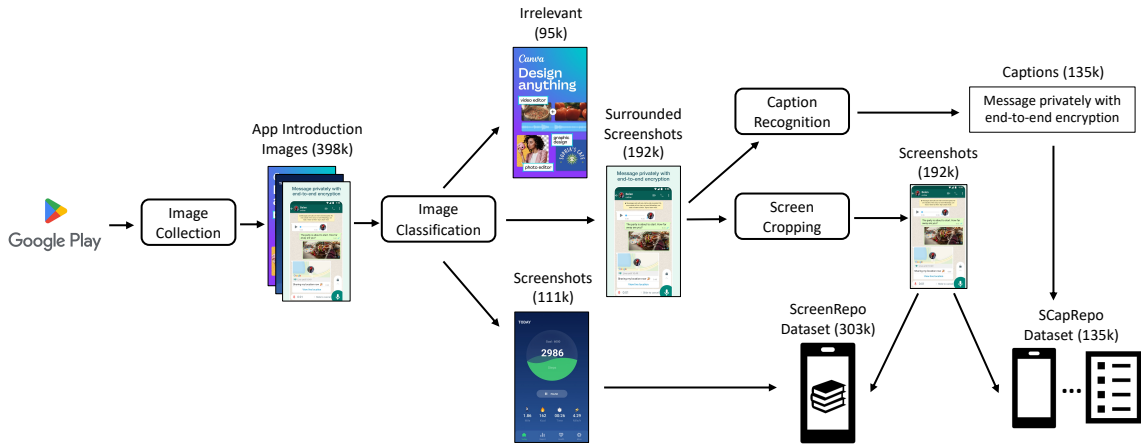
Google Play

Image Collection

App Introduction Images (398k)

Message privately with end-to-end encryption

Image Classification

Irrelevant (95k)

Canva

Design anything

video editor

graphic design

photo editor

Surrounded Screenshots (192k)

Message privately with end-to-end encryption

Screenshots (111k)

TODAY

2986

Caption Recognition

Screen Cropping

Captions (135k)

Message privately with end-to-end encryption

Screenshots (192k)

ScreenRepo Dataset (303k)

SCapRepo Dataset (135k)

...